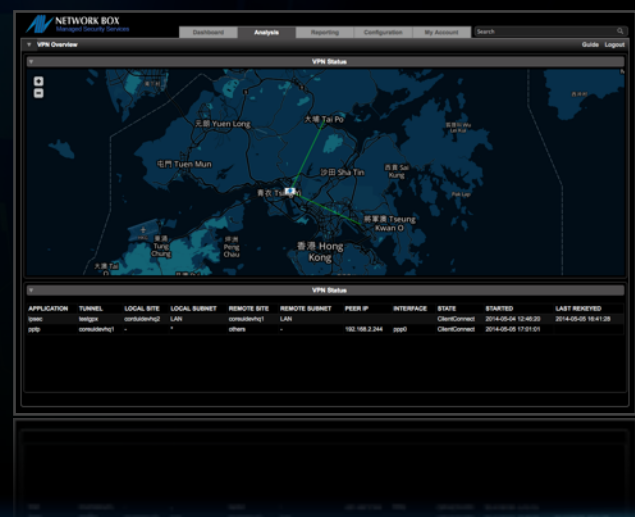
NETWORK BOX
Managed Security Services

Dashboard | Analysis | Reporting | Configuration | My Account | Search

VPN Overview

Guide Logout

VPN Status

元朗 Yuen Long
大埔 Tai Po
屯門 Tuen Mun
沙田 Sha Tin
西貢 Sai Kung
將軍澳 Tseung Kwan O
香港 Hong Kong
東涌 Tung Chung
坪洲 Peng Chau
大澳 Tai O

VPN Status

| APPLICATION | TUNNEL | LOCAL SITE | LOCAL SUBNET | REMOTE SITE | REMOTE SUBNET | PEER IP | INTERFACE | STATE | STARTED | LAST REKEYED |
|---|---|---|---|---|---|---|---|---|---|---|
| ipsec | testgpx | corduidevhq2 | LAN | corsuidevhq1 | LAN | | | ClientConnect | 2014-05-04 12:46:20 | 2014-05-05 16:41:28 |
| pptp | corsuidevhq1 | - | * | others | - | 192.168.2.244 | ppp0 | ClientConnect | 2014-05-05 17:01:01 | |